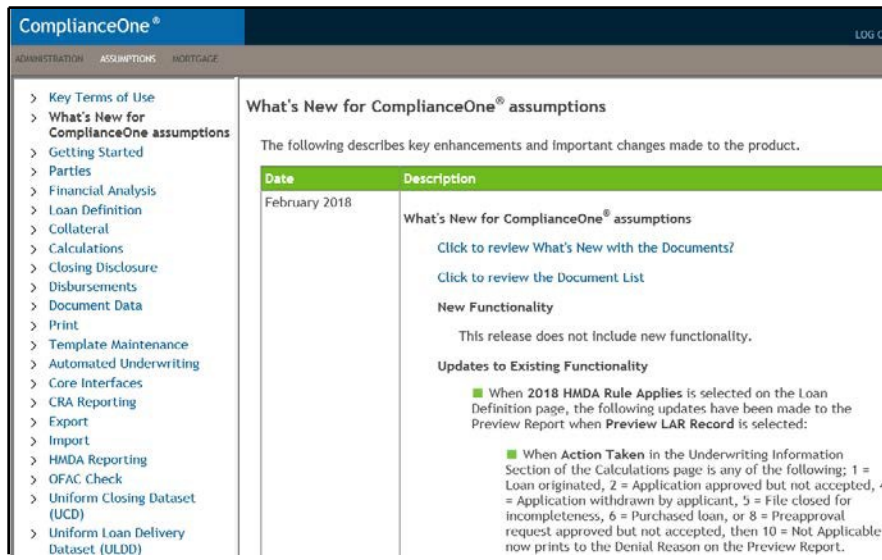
ComplianceOne®

LOG O

ADMINISTRATION ASSUMPTIONS MORTGAGE

> Key Terms of Use
> What's New for ComplianceOne assumptions
> Getting Started
> Parties
> Financial Analysis
> Loan Definition
> Collateral
> Calculations
> Closing Disclosure
> Disbursements
> Document Data
> Print
> Template Maintenance
> Automated Underwriting
> Core Interfaces
> CRA Reporting
> Export
> Import
> HMDA Reporting
> OFAC Check
> Uniform Closing Dataset (UCD)
> Uniform Loan Delivery Dataset (ULDD)

What's New for ComplianceOne® assumptions

The following describes key enhancements and important changes made to the product.

| Date | Description |
|---|---|
| February 2018 | What's New for ComplianceOne® assumptions<br>Click to review What's New with the Documents?<br>Click to review the Document List<br>New Functionality<br>This release does not include new functionality.<br>Updates to Existing Functionality<br>When 2018 HMDA Rule Applies is selected on the Loan Definition page, the following updates have been made to the Preview Report when Preview LAR Record is selected:<br>When Action Taken in the Underwriting Information Section of the Calculations page is any of the following; 1 = Loan originated, 2 = Application approved but not accepted, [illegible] = Application withdrawn by applicant, 5 = File closed for incompleteness, 6 = Purchased loan, or 8 = Preapproval request approved but not accepted, then 10 = Not Applicable now prints to the Denial Reason on the Preview Report. |